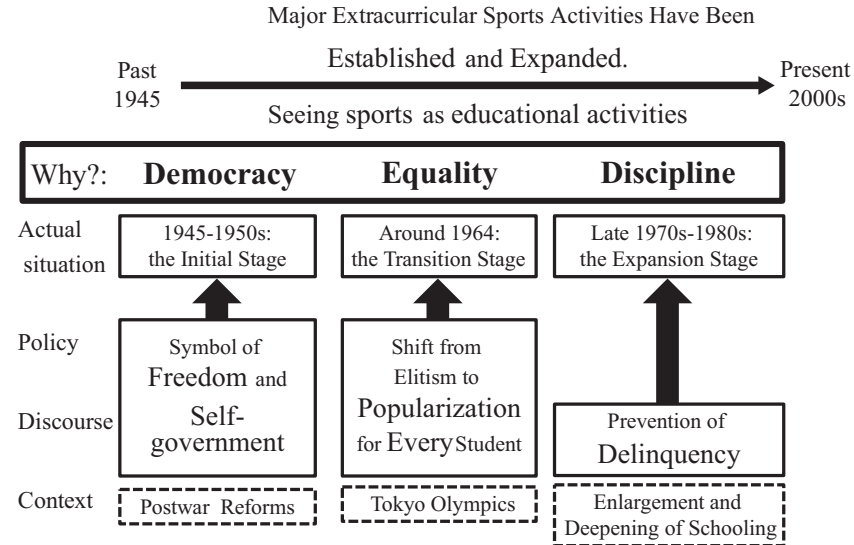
Major Extracurricular Sports Activities Have Been

Established and Expanded.

Past 1945

Present 2000s

Seeing sports as educational activities

Why?: **Democracy** **Equality** **Discipline**

Actual situation

1945-1950s: the Initial Stage

Around 1964: the Transition Stage

Late 1970s-1980s: the Expansion Stage

Policy

Discourse

Symbol of Freedom and Self-government

Shift from Elitism to Popularization for Every Student

Prevention of Delinquency

Context

Postwar Reforms

Tokyo Olympics

Enlargement and Deepening of Schooling